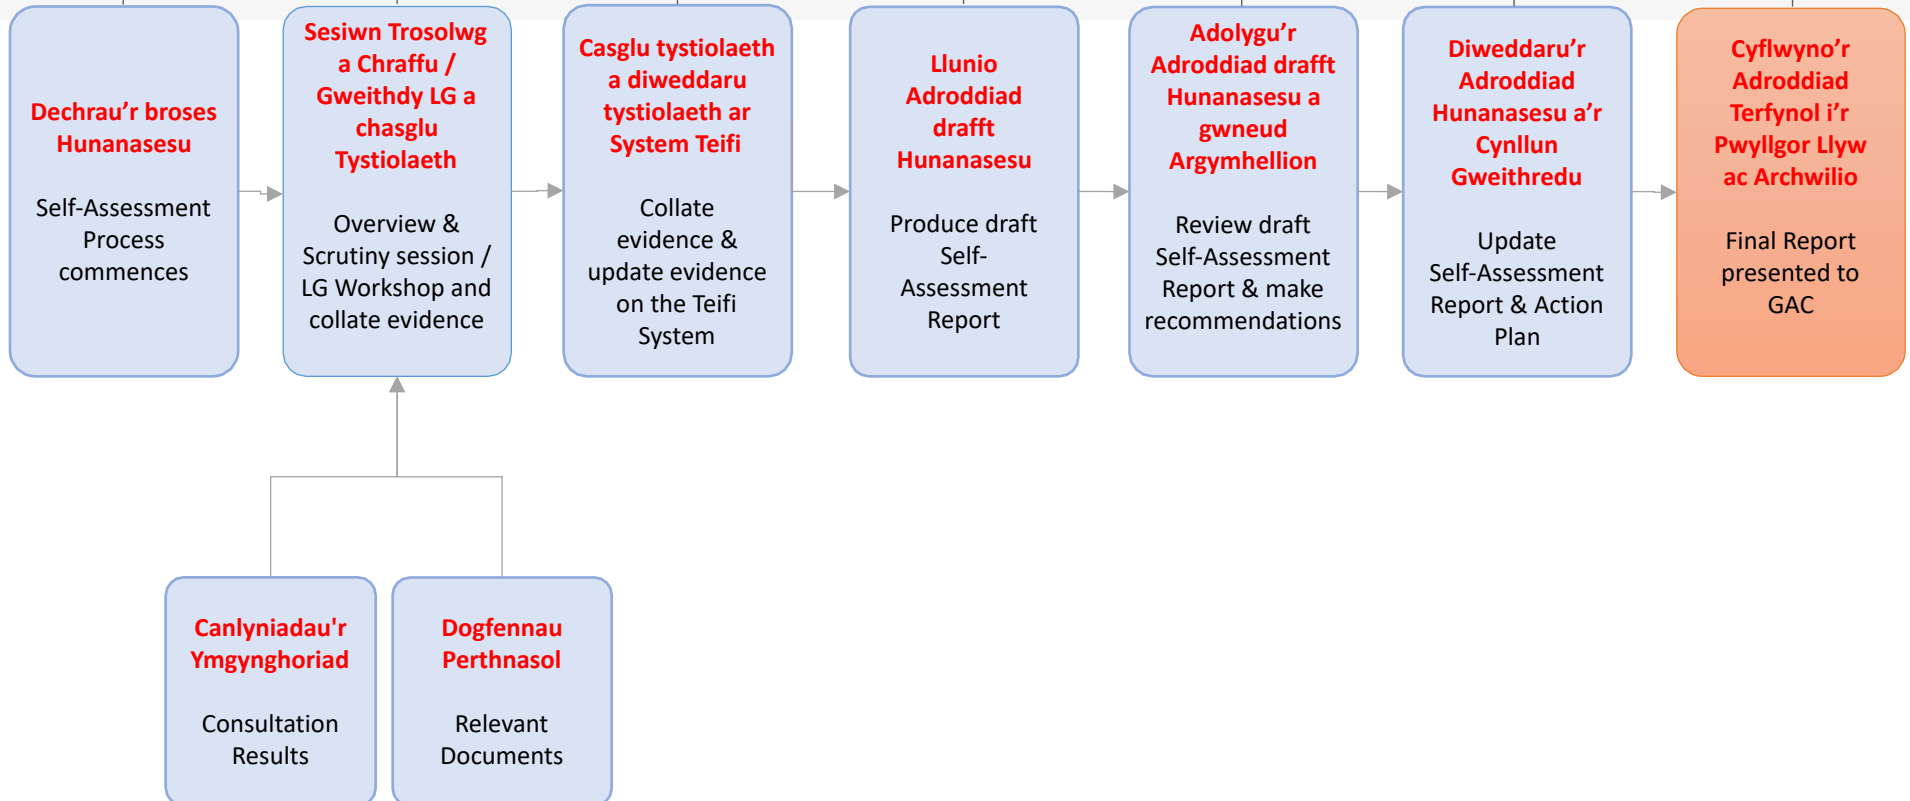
Dechrau’r broses Hunanasesu

Self-Assessment Process commences

Sesiwn Trosolwg a Chraffu / Gweithdy LG a chasglu Tystiolaeth

Overview & Scrutiny session / LG Workshop and collate evidence

Casglu tystiolaeth a diweddaru tystiolaeth ar System Teifi

Collate evidence & update evidence on the Teifi System

Llunio Adroddiad drafft Hunanasesu

Produce draft Self-Assessment Report

Adolygu’r Adroddiad drafft Hunanasesu a gwneud Argymhellion

Review draft Self-Assessment Report & make recommendations

Diweddaru’r Adroddiad Hunanasesu a’r Cynllun Gweithredu

Update Self-Assessment Report & Action Plan

Cyflwyno’r Adroddiad Terfynol i’r Pwyllgor Llyw ac Archwilio

Final Report presented to GAC

Canlyniadau'r Ymgynghoriad

Consultation Results

Dogfennau Perthnasol

Relevant Documents